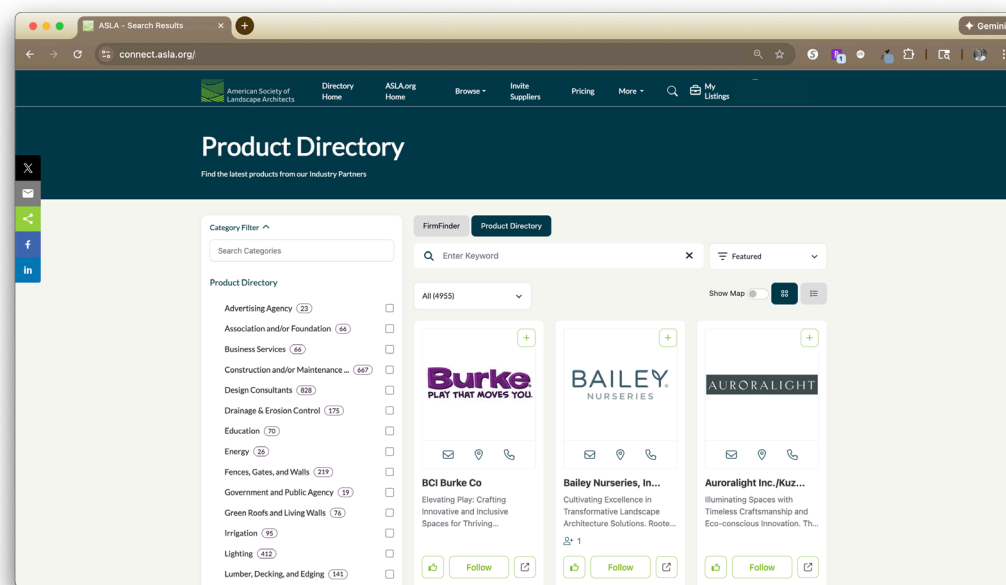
ASLA - Search Results
Gemini
connect.asla.org/

American Society of Landscape Architects
Directory Home
ASLA.org Home
Browse
Invite Suppliers
Pricing
More
My Listings

Product Directory

Find the latest products from our Industry Partners

Category Filter

Search Categories

Product Directory

Advertising Agency 23
Association and/or Foundation 66
Business Services 66
Construction and/or Maintenance ... 667
Design Consultants 828
Drainage & Erosion Control 175
Education 70
Energy 26
Fences, Gates, and Walls 219
Government and Public Agency 19
Green Roofs and Living Walls 76
Irrigation 95
Lighting 412
Lumber, Decking, and Edging 141

FirmFinder
Product Directory

Enter Keyword

Featured

All (4955)

Show Map

Burke PLAY THAT MOVES YOU.
BCI Burke Co
Elevating Play: Crafting Innovative and Inclusive Spaces for Thriving...
Follow

BAILEY NURSERIES
Bailey Nurseries, In...
Cultivating Excellence in Transformative Landscape Architecture Solutions. Roote...
1
Follow

AURORALIGHT
Auroralight Inc./Kuz...
Illuminating Spaces with Timeless Craftsmanship and Eco-conscious Innovation. Th...
Follow